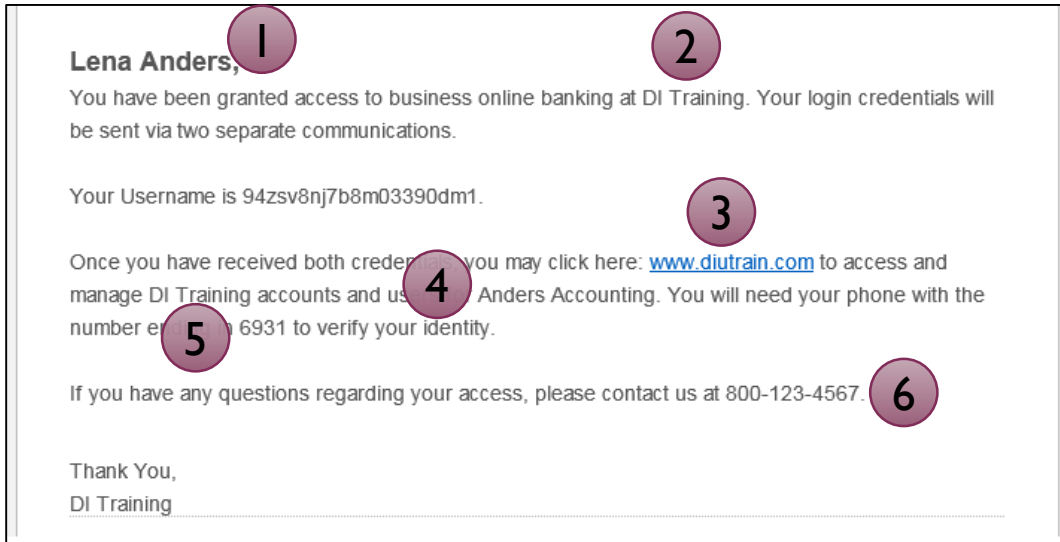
Lena Anders, 1 2

You have been granted access to business online banking at DI Training. Your login credentials will be sent via two separate communications.

Your Username is 94zsv8nj7b8m03390dm1.

3

Once you have received both crede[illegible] 4 you may click here: www.diutrain.com to access and manage DI Training accounts and us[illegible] Anders Accounting. You will need your phone with the number e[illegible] 5 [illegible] 6931 to verify your identity.

If you have any questions regarding your access, please contact us at 800-123-4567. 6

Thank You,
DI Training